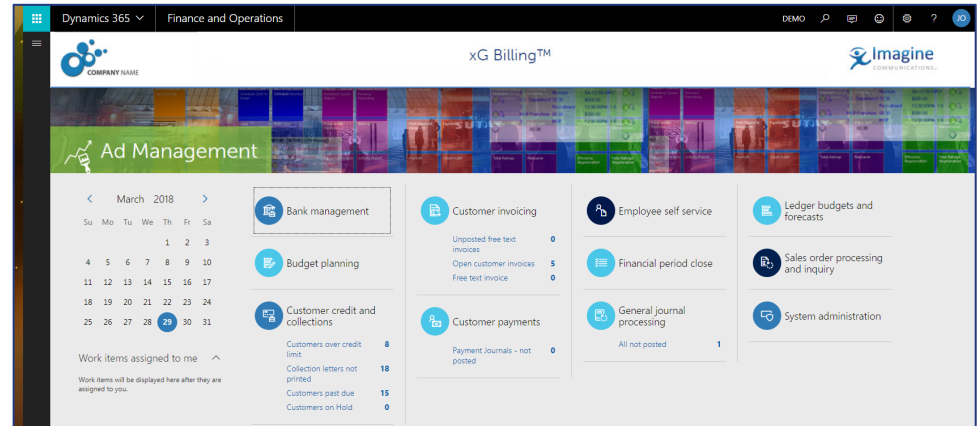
Dynamics 365 Finance and Operations DEMO ? JO

COMPANY NAME

xG Billing™

Imagine COMMUNICATIONS

Ad Management

March 2018

| Su | Mo | Tu | We | Th | Fr | Sa |
|---|---|---|---|---|---|---|
| | | | | 1 | 2 | 3 |
| 4 | 5 | 6 | 7 | 8 | 9 | 10 |
| 11 | 12 | 13 | 14 | 15 | 16 | 17 |
| 18 | 19 | 20 | 21 | 22 | 23 | 24 |
| 25 | 26 | 27 | 28 | 29 | 30 | 31 |

Work items assigned to me

Work items will be displayed here after they are assigned to you.

Bank management

Budget planning

Customer credit and collections

Customers over credit limit 8
Collection letters not printed 18
Customers past due 15
Customers on Hold 0

Customer invoicing

Unposted free text invoices 0
Open customer invoices 5
Free text invoice 0

Customer payments

Payment Journals - not posted 0

Employee self service

Financial period close

General journal processing

All not posted 1

Ledger budgets and forecasts

Sales order processing and inquiry

System administration